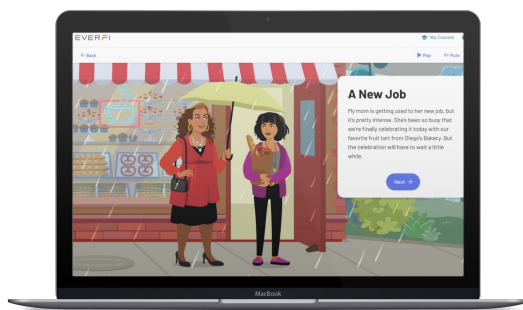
EVERFI

My Courses

← Back

Play

Mute

A New Job

My mom is getting used to her new job, but it's pretty intense. She's been so busy that we're finally celebrating it today with our favorite fruit tart from Diego's Bakery. But the celebration will have to wait a little while.

Next →

MacBook